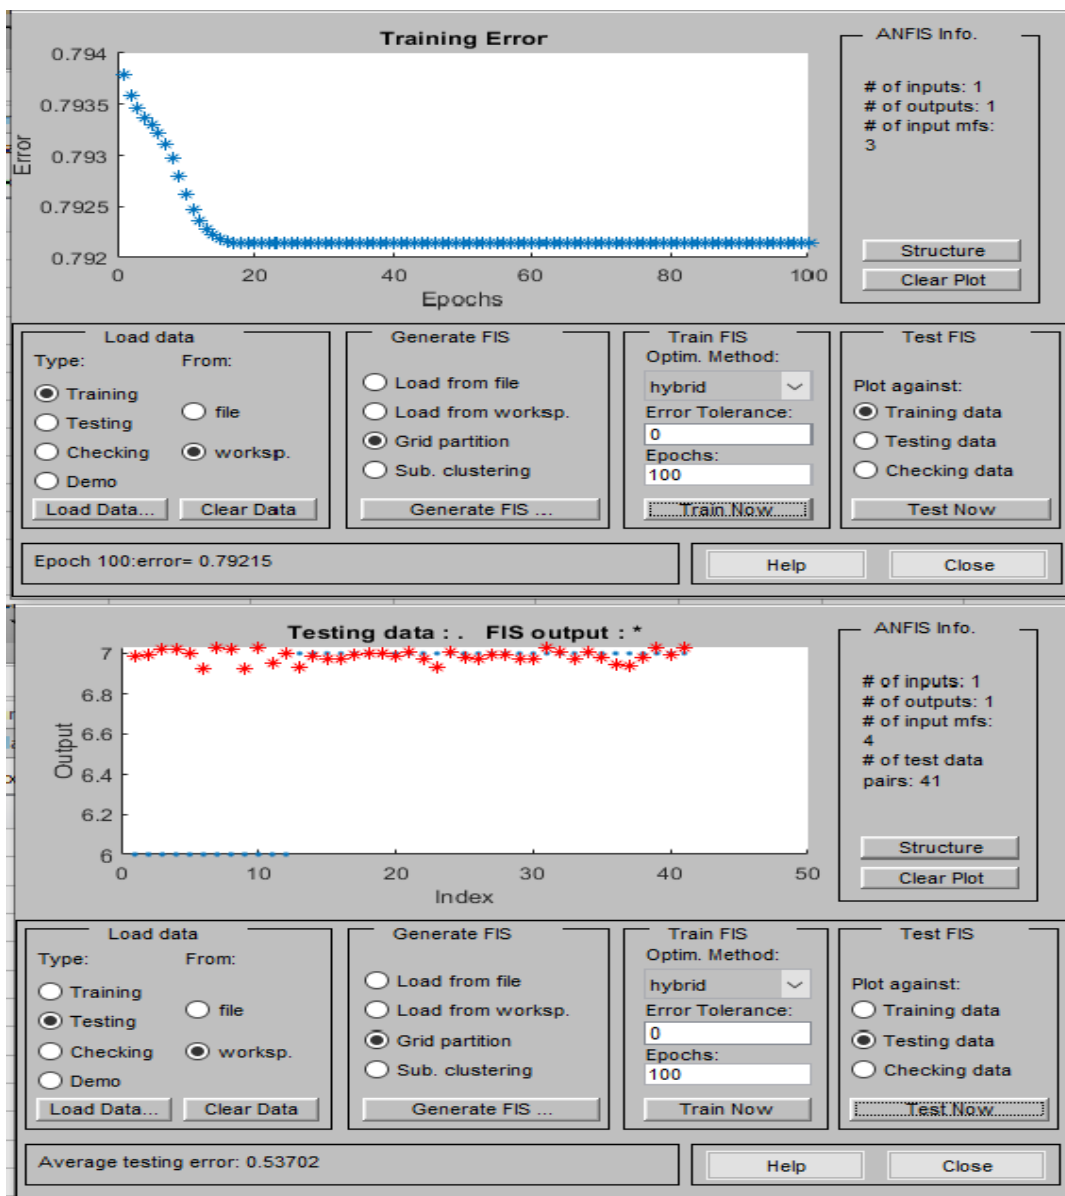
Training Error

0.794
0.7935
0.793
0.7925
0.792
Error
0
20
40
60
80
100
Epochs

ANFIS Info.

# of inputs: 1
# of outputs: 1
# of input mfs:
3

Structure
Clear Plot

Load data
Type:
Training
Testing
Checking
Demo
From:
file
worksp.
Load Data...
Clear Data

Generate FIS
Load from file
Load from worksp.
Grid partition
Sub. clustering
Generate FIS ...

Train FIS
Optim. Method:
hybrid
Error Tolerance:
0
Epochs:
100
Train Now

Test FIS
Plot against:
Training data
Testing data
Checking data
Test Now

Epoch 100:error= 0.79215

Help
Close

Testing data : . FIS output : *

7
6.8
6.6
6.4
6.2
6
Output
0
10
20
30
40
50
Index

ANFIS Info.

# of inputs: 1
# of outputs: 1
# of input mfs:
4
# of test data pairs: 41

Structure
Clear Plot

Load data
Type:
Training
Testing
Checking
Demo
From:
file
worksp.
Load Data...
Clear Data

Generate FIS
Load from file
Load from worksp.
Grid partition
Sub. clustering
Generate FIS ...

Train FIS
Optim. Method:
hybrid
Error Tolerance:
0
Epochs:
100
Train Now

Test FIS
Plot against:
Training data
Testing data
Checking data
Test Now

Average testing error: 0.53702

Help
Close